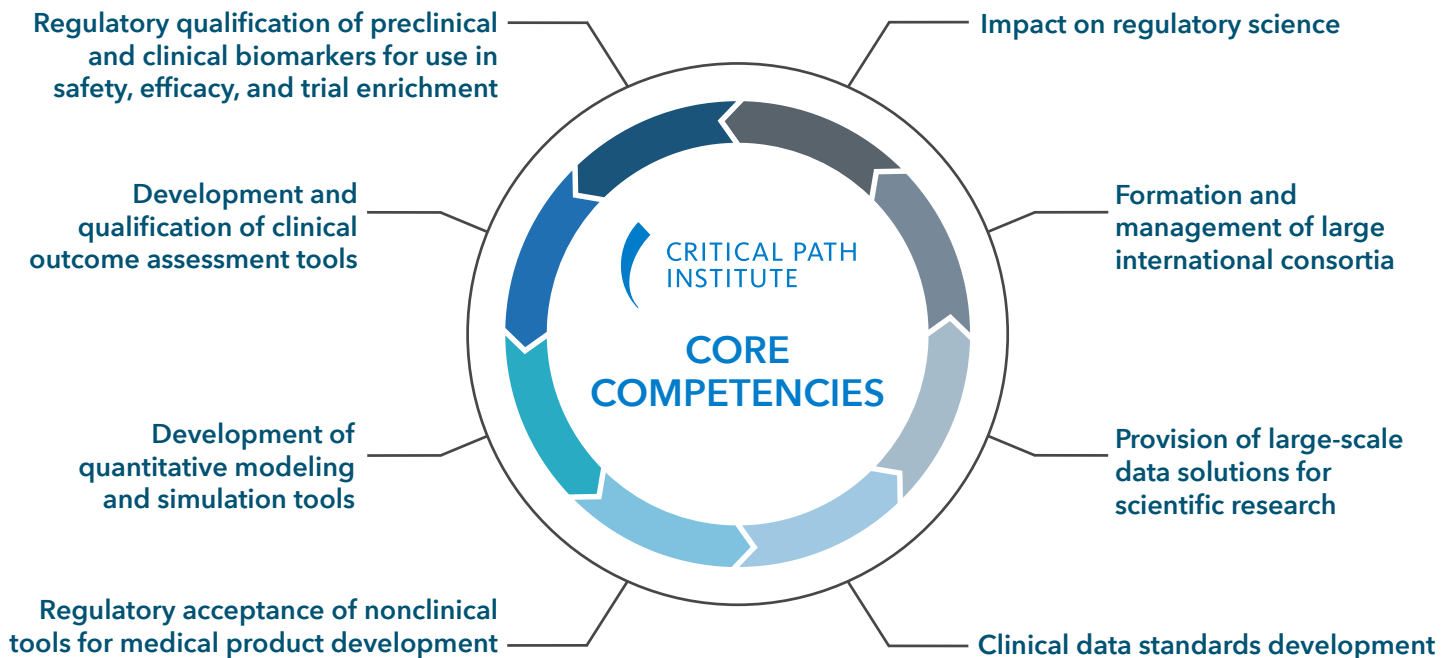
Regulatory qualification of preclinical and clinical biomarkers for use in safety, efficacy, and trial enrichment

Impact on regulatory science

Development and qualification of clinical outcome assessment tools

CRITICAL PATH INSTITUTE

Formation and management of large international consortia

CORE COMPETENCIES

Development of quantitative modeling and simulation tools

Provision of large-scale data solutions for scientific research

Regulatory acceptance of nonclinical tools for medical product development

Clinical data standards development